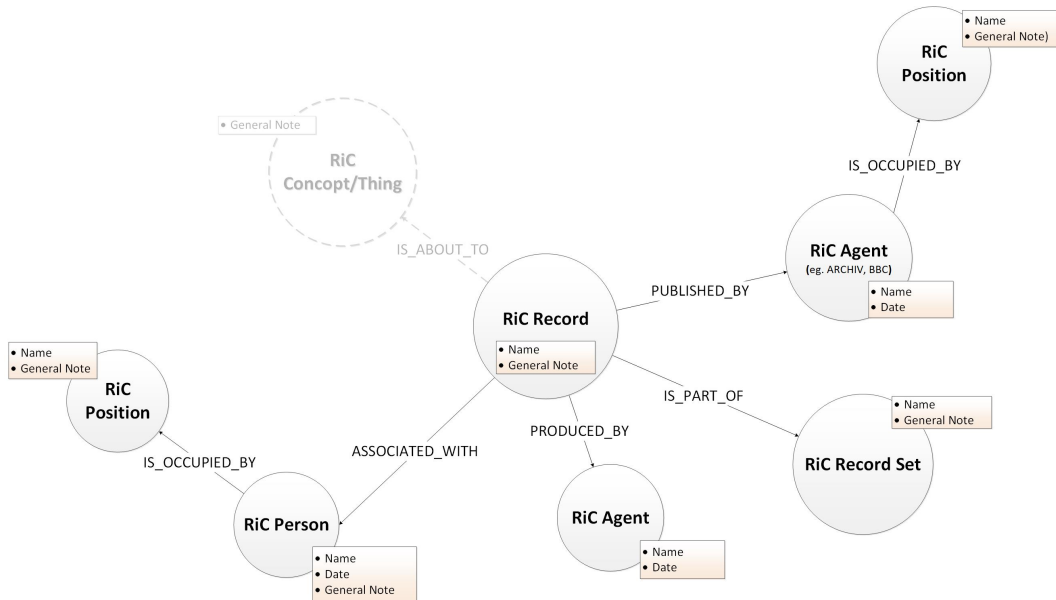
• Name
• General Note)

RiC Position

IS_OCCUPIED_BY

• General Note

RiC Concept/Thing

IS_ABOUT_TO

RiC Agent
(eg. ARCHIV, BBC)

• Name
• Date

PUBLISHED_BY

RiC Record

• Name
• General Note

• Name
• General Note

RiC Position

IS_PART_OF

• Name
• General Note

RiC Record Set

ASSOCIATED_WITH

PRODUCED_BY

IS_OCCUPIED_BY

RiC Person

• Name
• Date
• General Note

RiC Agent

• Name
• Date